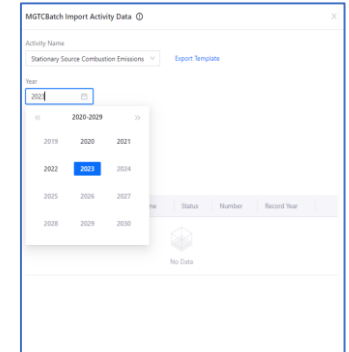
MGTCBatch Import Activity Data ⓘ

×

Activity Name

Stationary Source Combustion Emissions

Export Template

Year

2021

«

2020-2029

»

| 2019 | 2020 | 2021 |
|---|---|---|
| 2022 | 2023 | 2024 |
| 2025 | 2026 | 2027 |
| 2028 | 2029 | 2030 |

me

Status

Number

Record Year

No Data